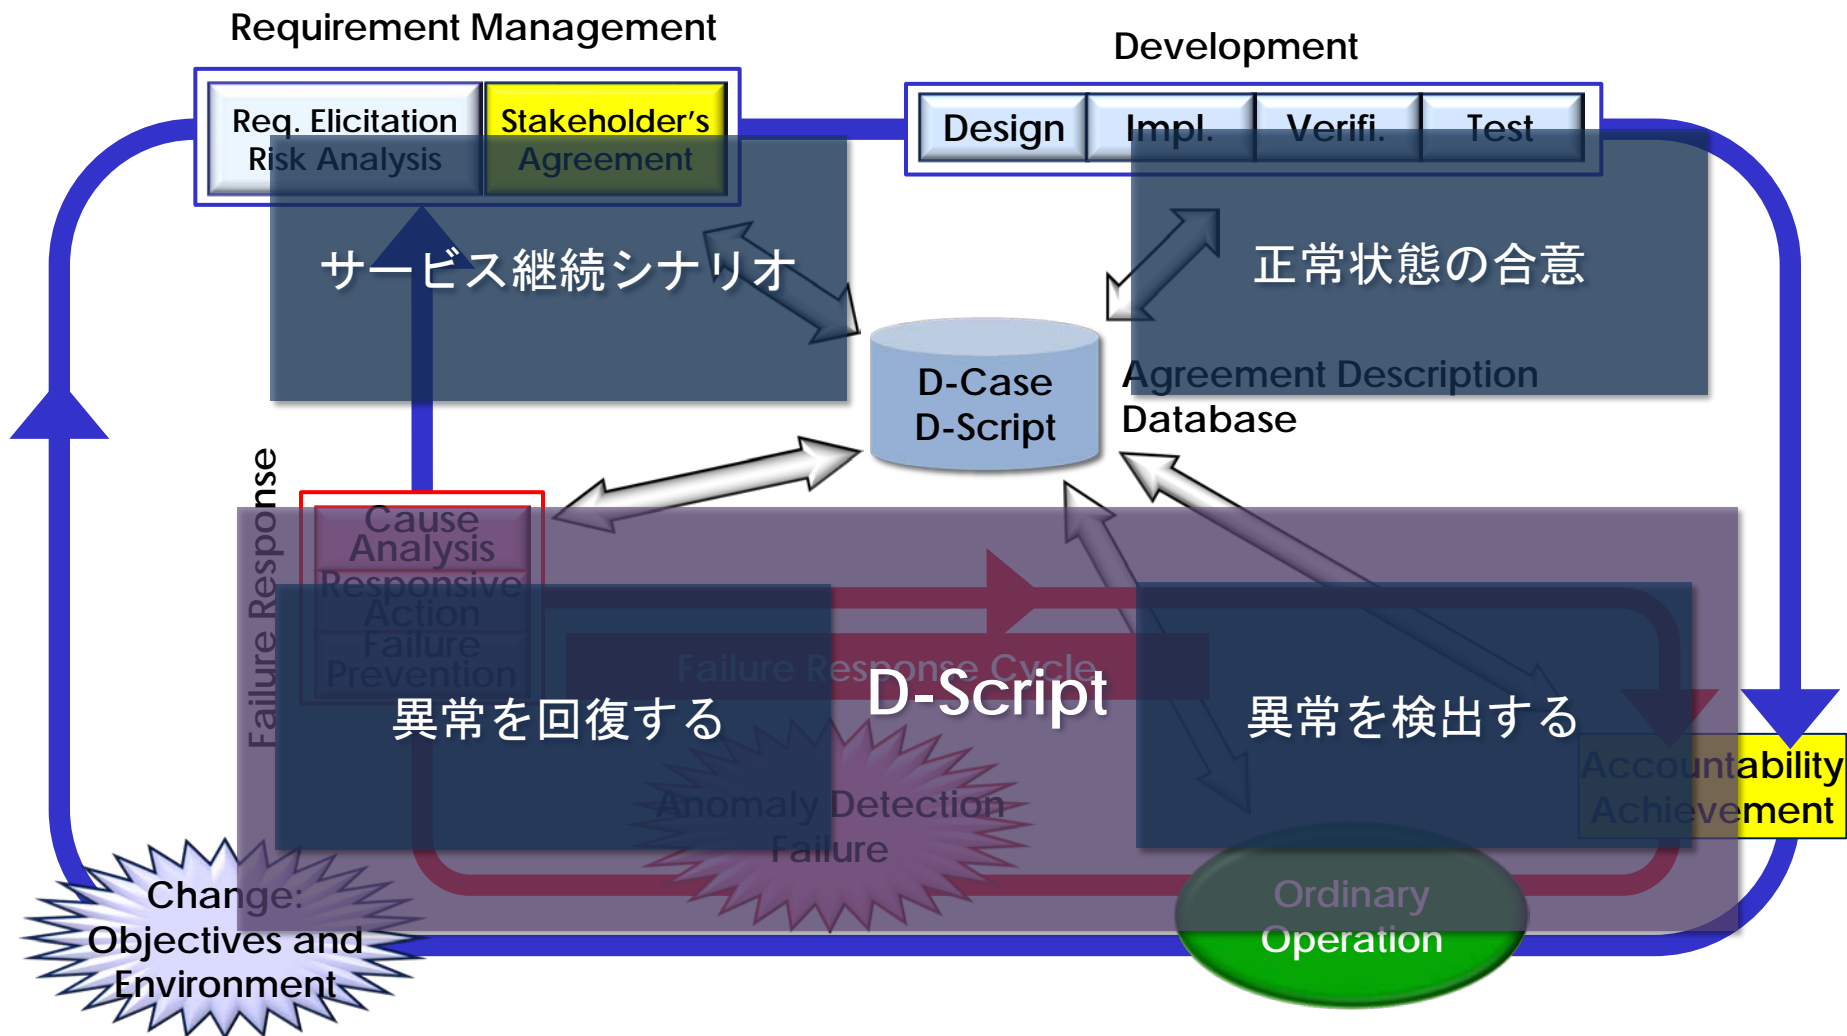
Requirement Management

Req. Elicitation
Risk Analysis

Stakeholder's
Agreement

Development

Design

Impl.

Verifi.

Test

サービス継続シナリオ

正常状態の合意

D-Case
D-Script

Agreement Description
Database

Failure Response

Cause
Analysis

Responsive
Action

Failure
Prevention

Failure Response Cycle

D-Script

異常を回復する

異常を検出する

Accountability
Achievement

Anomaly Detection

Failure

Change:
Objectives and
Environment

Ordinary
Operation